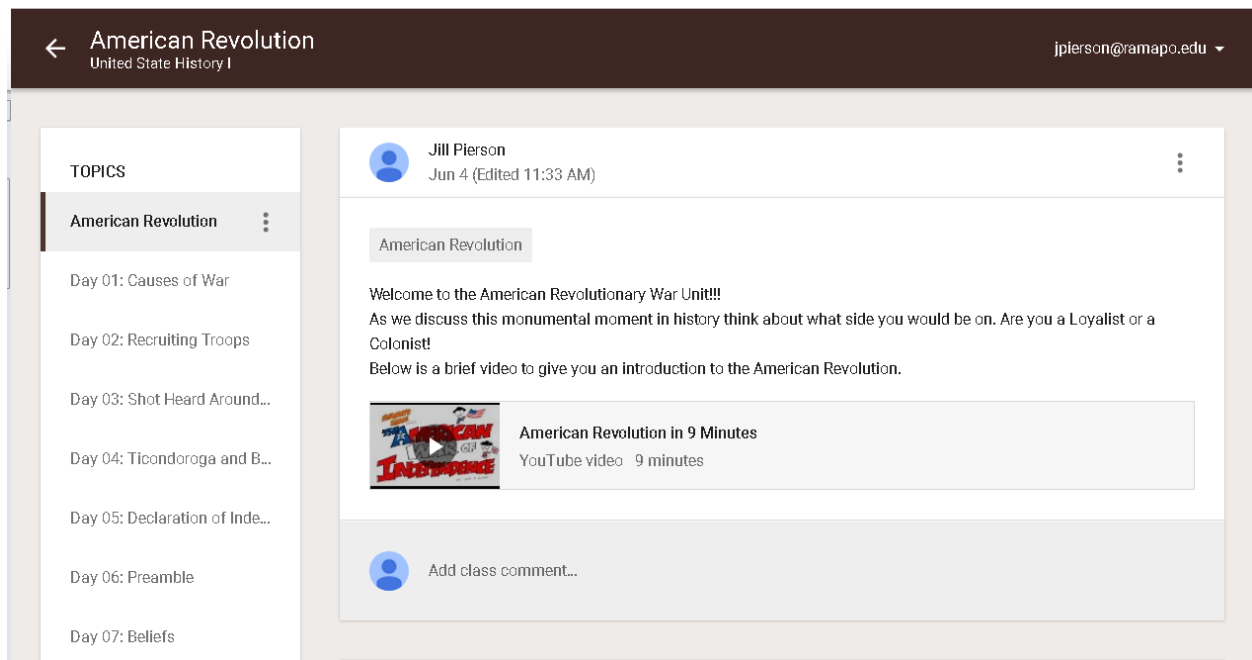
American Revolution
United State History I

jpierson@ramapo.edu

TOPICS

American Revolution

Day 01: Causes of War

Day 02: Recruiting Troops

Day 03: Shot Heard Around...

Day 04: Ticondoroga and B...

Day 05: Declaration of Inde...

Day 06: Preamble

Day 07: Beliefs

Jill Pierson
Jun 4 (Edited 11:33 AM)

American Revolution

Welcome to the American Revolutionary War Unit!!!
As we discuss this monumental moment in history think about what side you would be on. Are you a Loyalist or a Colonist!
Below is a brief video to give you an introduction to the American Revolution.

The American War of Independence

American Revolution in 9 Minutes
YouTube video 9 minutes

Add class comment...